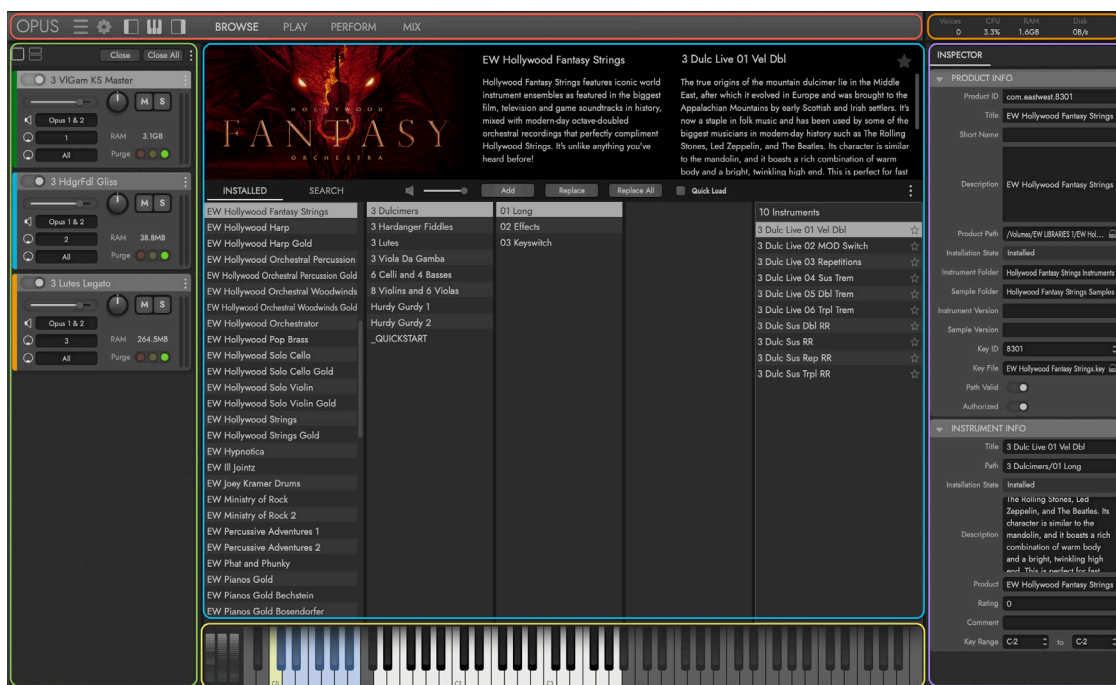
OPUS

BROWSE PLAY PERFORM MIX

Voices 0 CPU 3.3% RAM 1.6GB Disk 0B/s

Close Close All

3 VlGam KS Master
M S
Opus 1 & 2
1 RAM 3.1GB
All Purge

3 HdgrFdl Gliss
M S
Opus 1 & 2
2 RAM 38.8MB
All Purge

3 Lutes Legato
M S
Opus 1 & 2
3 RAM 264.5MB
All Purge

HOLLYWOOD FANTASY ORCHESTRA

EW Hollywood Fantasy Strings

Hollywood Fantasy Strings features iconic world instrument ensembles as featured in the biggest film, television and game soundtracks in history, mixed with modern-day octave-doubled orchestral recordings that perfectly compliment Hollywood Strings. It's unlike anything you've heard before!

3 Dulc Live 01 Vel Dbl

The true origins of the mountain dulcimer lie in the Middle East, after which it evolved in Europe and was brought to the Appalachian Mountains by early Scottish and Irish settlers. It's now a staple in folk music and has been used by some of the biggest musicians in modern-day history such as The Rolling Stones, Led Zeppelin, and The Beatles. Its character is similar to the mandolin, and it boasts a rich combination of warm body and a bright, twinkling high end. This is perfect for fast

INSTALLED SEARCH Add Replace Replace All Quick Load

EW Hollywood Fantasy Strings
EW Hollywood Harp
EW Hollywood Harp Gold
EW Hollywood Orchestral Percussion
EW Hollywood Orchestral Percussion Gold
EW Hollywood Orchestral Woodwinds
EW Hollywood Orchestral Woodwinds Gold
EW Hollywood Orchestrator
EW Hollywood Pop Brass
EW Hollywood Solo Cello
EW Hollywood Solo Cello Gold
EW Hollywood Solo Violin
EW Hollywood Solo Violin Gold
EW Hollywood Strings
EW Hollywood Strings Gold
EW Hypnotica
EW Ill Jointz
EW Joey Kramer Drums
EW Ministry of Rock
EW Ministry of Rock 2
EW Percussive Adventures 1
EW Percussive Adventures 2
EW Phat and Phunky
EW Pianos Gold
EW Pianos Gold Bechstein
EW Pianos Gold Bosendorfer

3 Dulcimers
3 Hardanger Fiddles
3 Lutes
3 Viola Da Gamba
6 Celli and 4 Basses
8 Violins and 6 Violas
Hurdy Gurdy 1
Hurdy Gurdy 2
_QUICKSTART

01 Long
02 Effects
03 Keyswitch

10 Instruments
3 Dulc Live 01 Vel Dbl
3 Dulc Live 02 MOD Switch
3 Dulc Live 03 Repetitions
3 Dulc Live 04 Sus Trem
3 Dulc Live 05 Dbl Trem
3 Dulc Live 06 Trpl Trem
3 Dulc Sus Dbl RR
3 Dulc Sus RR
3 Dulc Sus Rep RR
3 Dulc Sus Trpl RR

INSPECTOR
PRODUCT INFO
Product ID com.eastwest.8301
Title EW Hollywood Fantasy Strings
Short Name
Description EW Hollywood Fantasy Strings
Product Path /Volumes/EW LIBRARIES 1/EW Hol...
Installation State Installed
Instrument Folder Hollywood Fantasy Strings Instruments
Sample Folder Hollywood Fantasy Strings Samples
Instrument Version
Sample Version
Key ID 8301
Key File EW Hollywood Fantasy Strings.key
Path Valid
Authorized
INSTRUMENT INFO
Title 3 Dulc Live 01 Vel Dbl
Path 3 Dulcimers/01 Long
Installation State Installed
Description The Rolling Stones, Led Zeppelin, and The Beatles. Its character is similar to the mandolin, and it boasts a rich combination of warm body and a bright, twinkling high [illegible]
Product EW Hollywood Fantasy Strings
Rating 0
Comment
Key Range C-2 to C-2

C0 C1 C2 C3